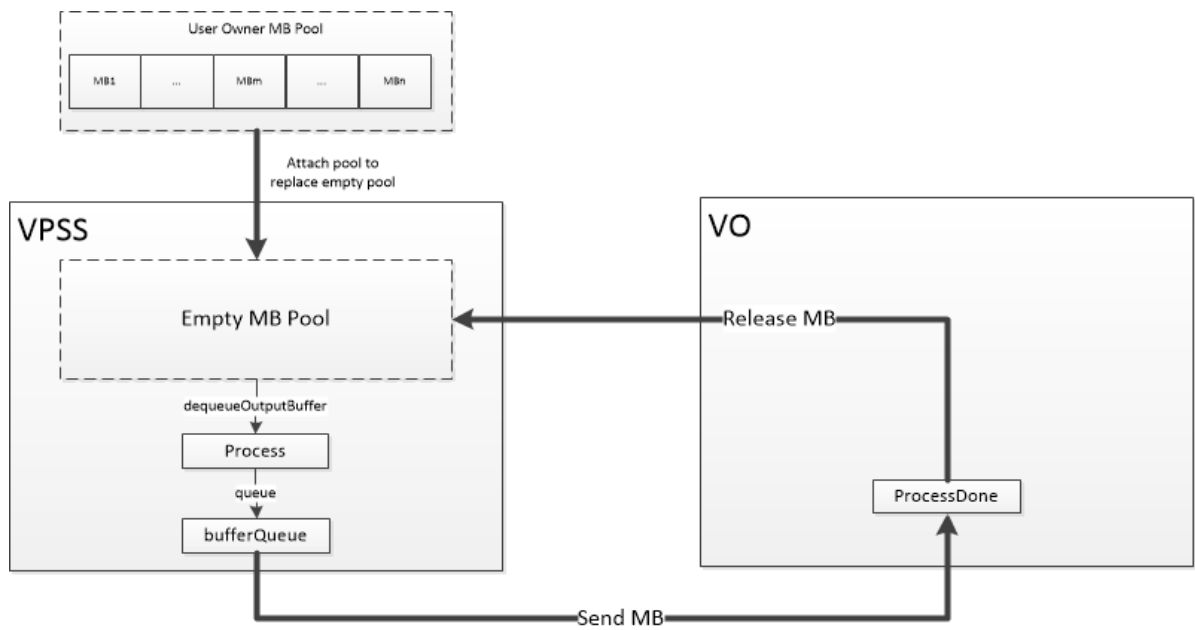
User Owner MB Pool

| MB1 | ... | MBm | ... | MBn |
|---|---|---|---|---|

Attach pool to replace empty pool

VPSS

Empty MB Pool

dequeueOutputBuffer

Process

queue

bufferQueue

VO

Release MB

ProcessDone

Send MB